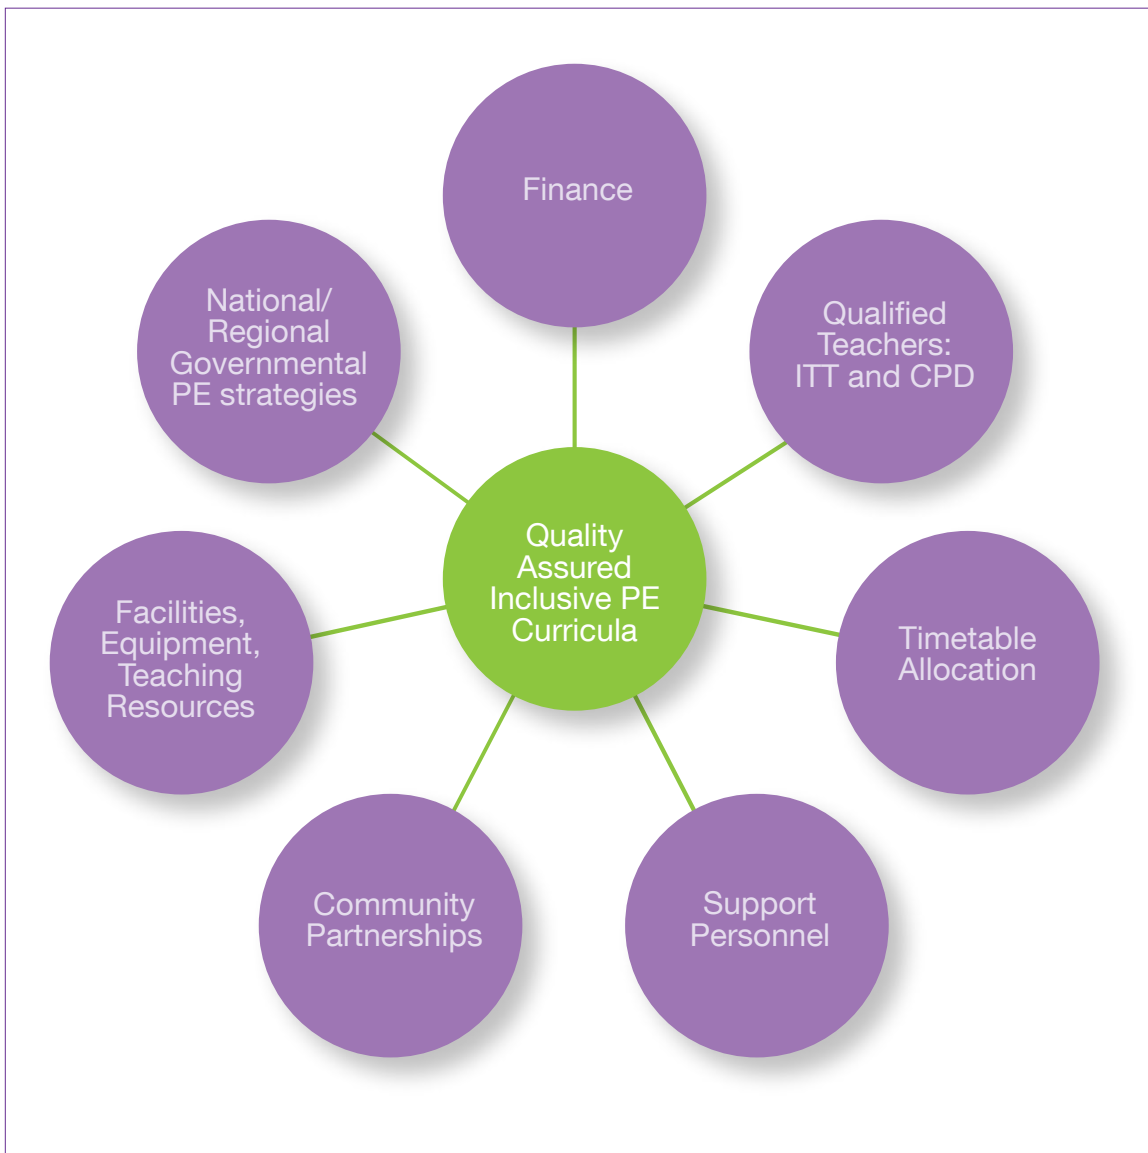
Finance

National/ Regional Governmental PE strategies

Qualified Teachers: ITT and CPD

Quality Assured Inclusive PE Curricula

Facilities, Equipment, Teaching Resources

Timetable Allocation

Community Partnerships

Support Personnel